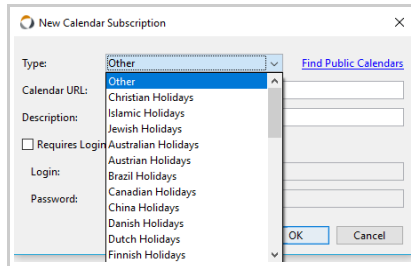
New Calendar Subscription

Type: Other

Find Public Calendars

Calendar URL:

Description:

Requires Login

Login:

Password:

Other
Christian Holidays
Islamic Holidays
Jewish Holidays
Australian Holidays
Austrian Holidays
Brazil Holidays
Canadian Holidays
China Holidays
Danish Holidays
Dutch Holidays
Finnish Holidays

OK

Cancel